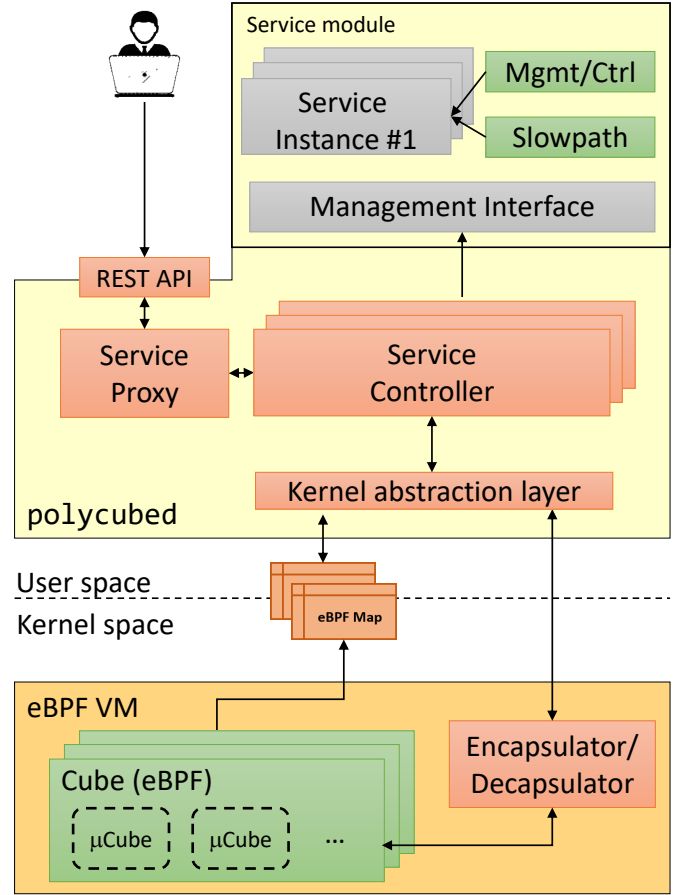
Service module

Service Instance #1

Mgmt/Ctrl

Slowpath

Management Interface

REST API

Service Proxy

Service Controller

Kernel abstraction layer

polycubed

User space

Kernel space

eBPF Map

eBPF VM

Cube (eBPF)

μCube

μCube

...

Encapsulator/ Decapsulator